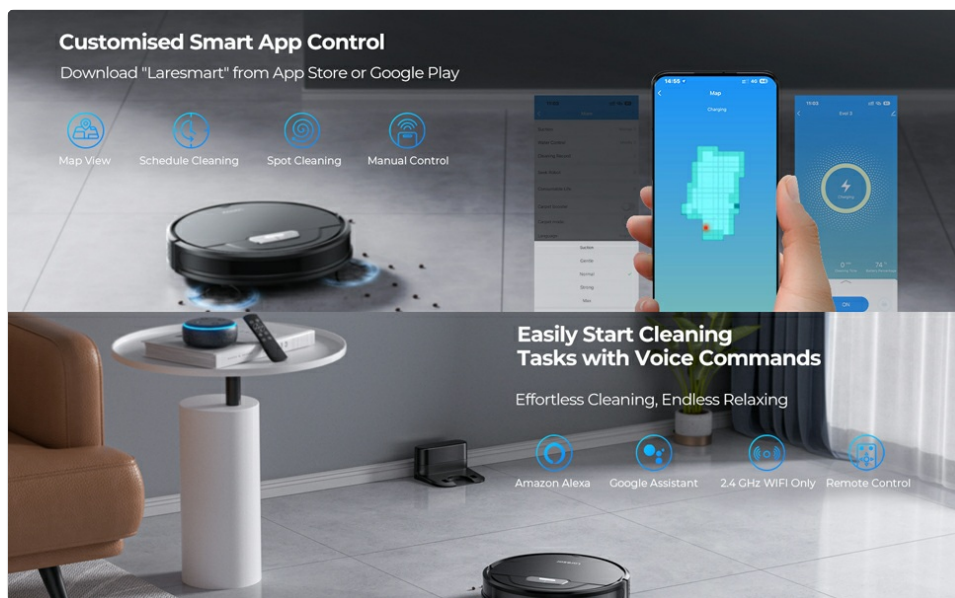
Customised Smart App Control
Download "Laresmart" from App Store or Google Play

Map View
Schedule Cleaning
Spot Cleaning
Manual Control

14:55
Map
Charging

Easily Start Cleaning Tasks with Voice Commands

Effortless Cleaning, Endless Relaxing

Amazon Alexa
Google Assistant
2.4 GHz WIFI Only
Remote Control